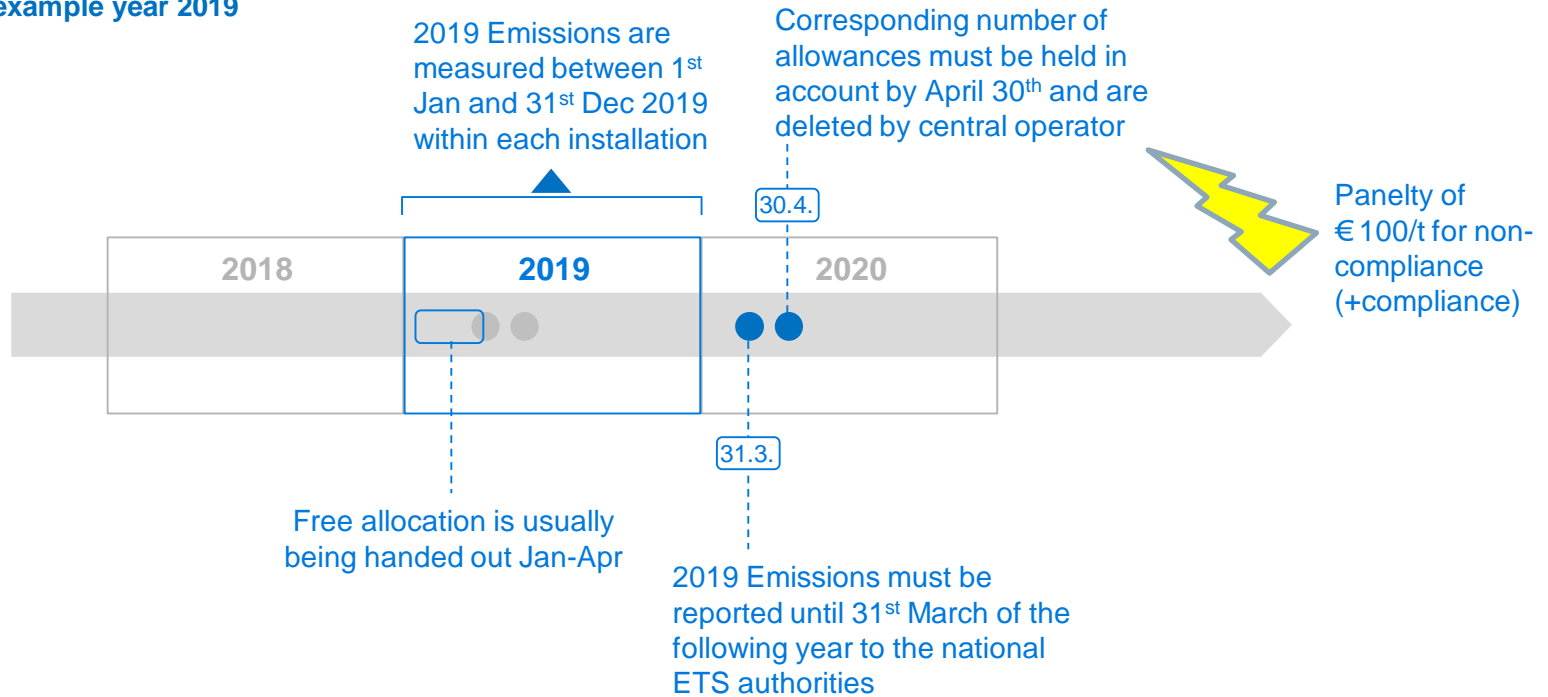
example year 2019

2019 Emissions are measured between 1$^{st}$ Jan and 31$^{st}$ Dec 2019 within each installation

Corresponding number of allowances must be held in account by April 30$^{th}$ and are deleted by central operator

30.4.

Panelty of €100/t for non-compliance (+compliance)

2018

2019

2020

31.3.

Free allocation is usually being handed out Jan-Apr

2019 Emissions must be reported until 31$^{st}$ March of the following year to the national ETS authorities